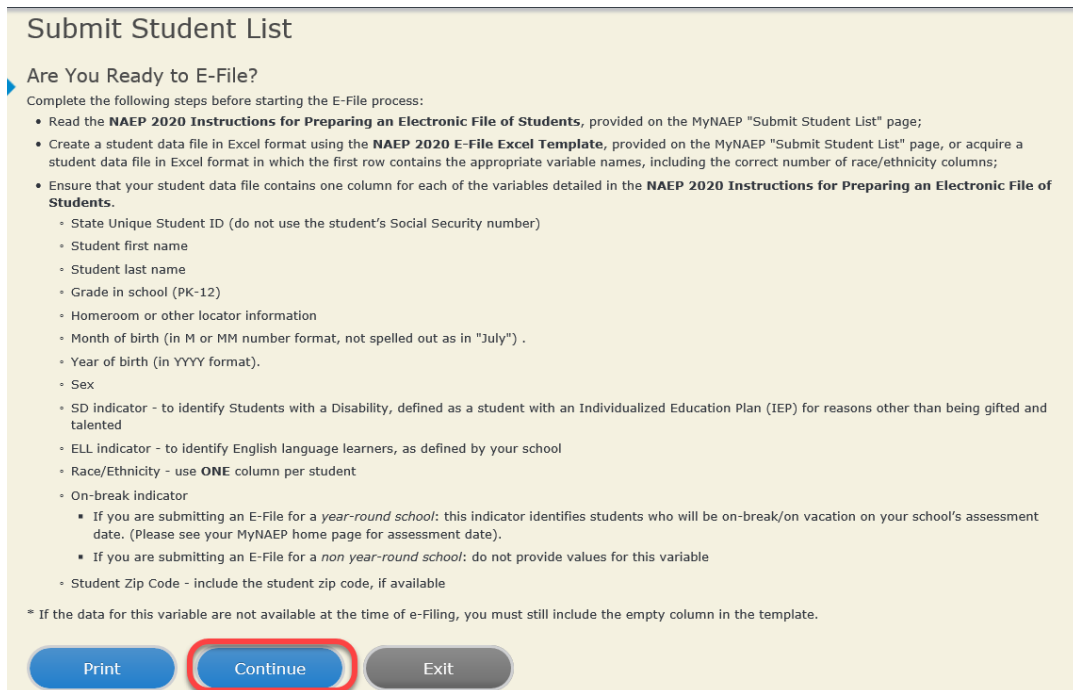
Submit Student List

Are You Ready to E-File?

Complete the following steps before starting the E-File process:

- Read the **NAEP 2020 Instructions for Preparing an Electronic File of Students**, provided on the MyNAEP "Submit Student List" page;
- Create a student data file in Excel format using the **NAEP 2020 E-File Excel Template**, provided on the MyNAEP "Submit Student List" page, or acquire a student data file in Excel format in which the first row contains the appropriate variable names, including the correct number of race/ethnicity columns;
- Ensure that your student data file contains one column for each of the variables detailed in the **NAEP 2020 Instructions for Preparing an Electronic File of Students**.
  - State Unique Student ID (do not use the student's Social Security number)
  - Student first name
  - Student last name
  - Grade in school (PK-12)
  - Homeroom or other locator information
  - Month of birth (in M or MM number format, not spelled out as in "July") .
  - Year of birth (in YYYY format).
  - Sex
  - SD indicator - to identify Students with a Disability, defined as a student with an Individualized Education Plan (IEP) for reasons other than being gifted and talented
  - ELL indicator - to identify English language learners, as defined by your school
  - Race/Ethnicity - use **ONE** column per student
  - On-break indicator
    - If you are submitting an E-File for a *year-round school*: this indicator identifies students who will be on-break/on vacation on your school's assessment date. (Please see your MyNAEP home page for assessment date).
    - If you are submitting an E-File for a *non year-round school*: do not provide values for this variable
  - Student Zip Code - include the student zip code, if available

\* If the data for this variable are not available at the time of e-Filing, you must still include the empty column in the template.

Print Continue Exit